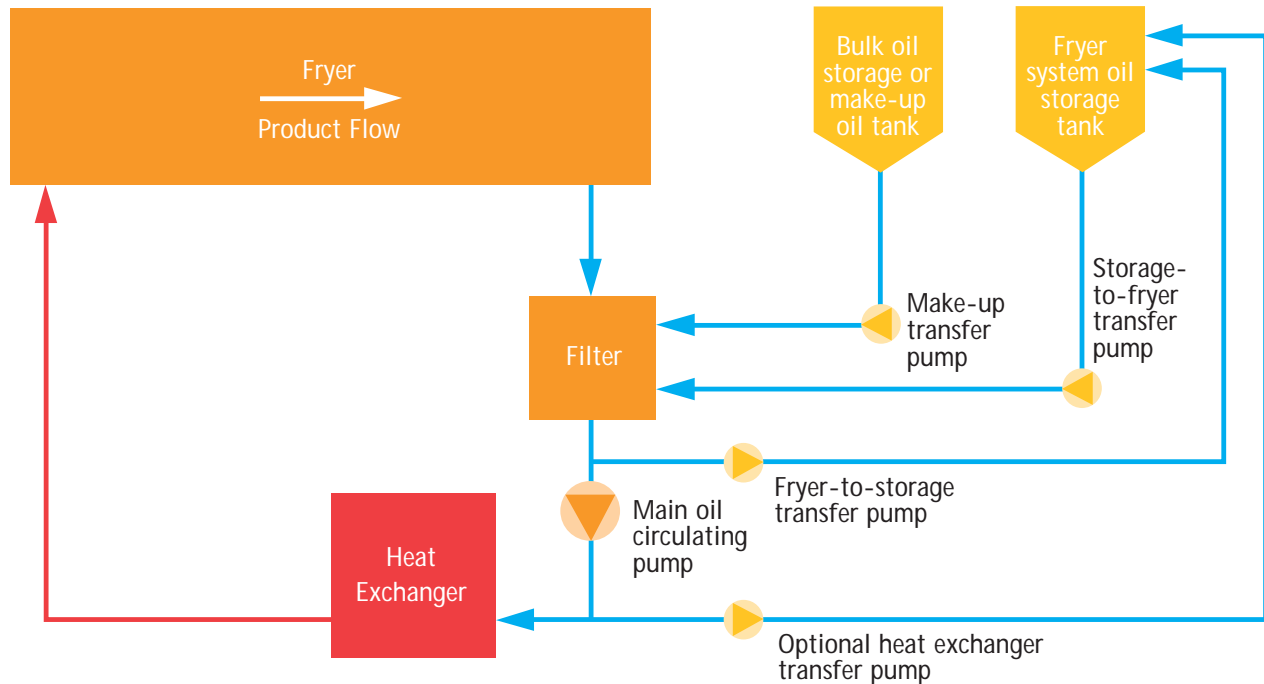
Fryer

Product Flow

Bulk oil storage or make-up oil tank

Fryer system oil storage tank

Filter

Make-up transfer pump

Storage-to-fryer transfer pump

Fryer-to-storage transfer pump

Main oil circulating pump

Heat Exchanger

Optional heat exchanger transfer pump